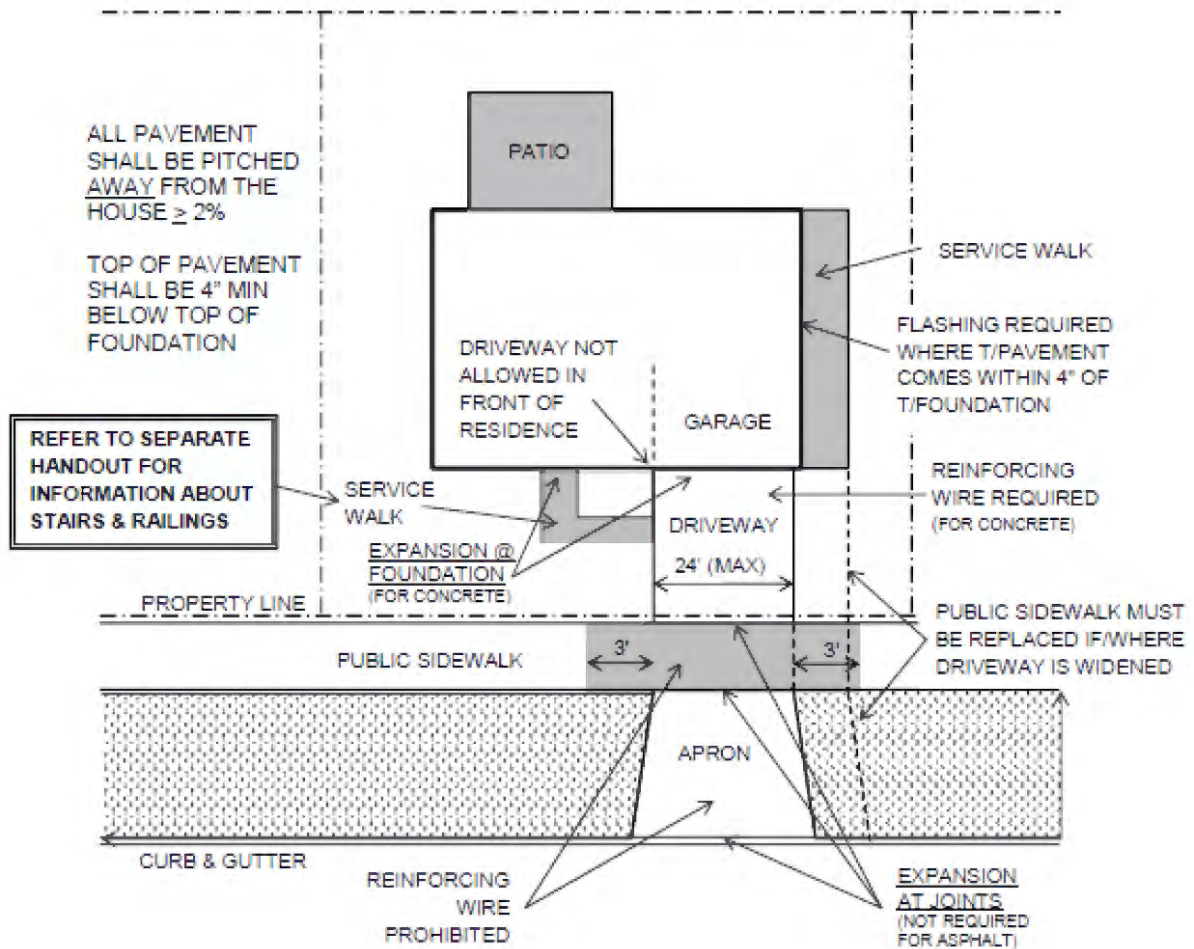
PATIO

ALL PAVEMENT SHALL BE PITCHED AWAY FROM THE HOUSE $\geq$ 2%

TOP OF PAVEMENT SHALL BE 4" MIN BELOW TOP OF FOUNDATION

SERVICE WALK

FLASHING REQUIRED WHERE T/PAVEMENT COMES WITHIN 4" OF T/FOUNDATION

DRIVEWAY NOT ALLOWED IN FRONT OF RESIDENCE

GARAGE

REFER TO SEPARATE HANDOUT FOR INFORMATION ABOUT STAIRS & RAILINGS

SERVICE WALK

REINFORCING WIRE REQUIRED (FOR CONCRETE)

DRIVEWAY

EXPANSION @ FOUNDATION (FOR CONCRETE)

24' (MAX)

PROPERTY LINE

PUBLIC SIDEWALK MUST BE REPLACED IF/WHERE DRIVEWAY IS WIDENED

PUBLIC SIDEWALK

3'

3'

APRON

CURB & GUTTER

REINFORCING WIRE PROHIBITED

EXPANSION AT JOINTS (NOT REQUIRED FOR ASPHALT)